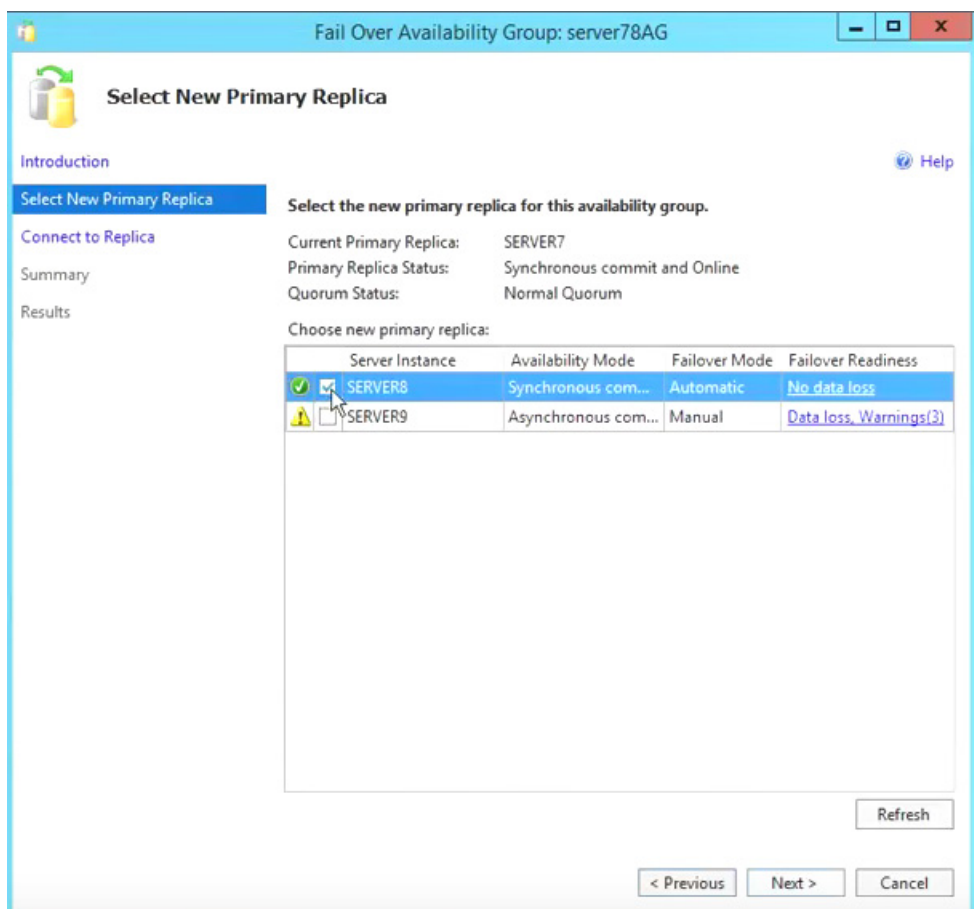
Fail Over Availability Group: server78AG

Select New Primary Replica

Introduction
Select New Primary Replica
Connect to Replica
Summary
Results

Help

Select the new primary replica for this availability group.

Current Primary Replica: SERVER7
Primary Replica Status: Synchronous commit and Online
Quorum Status: Normal Quorum

Choose new primary replica:

| | Server Instance | Availability Mode | Failover Mode | Failover Readiness |
|---|---|---|---|---|
| | SERVER8 | Synchronous com... | Automatic | No data loss |
| | SERVER9 | Asynchronous com... | Manual | Data loss, Warnings(3) |

Refresh

< Previous   Next >   Cancel